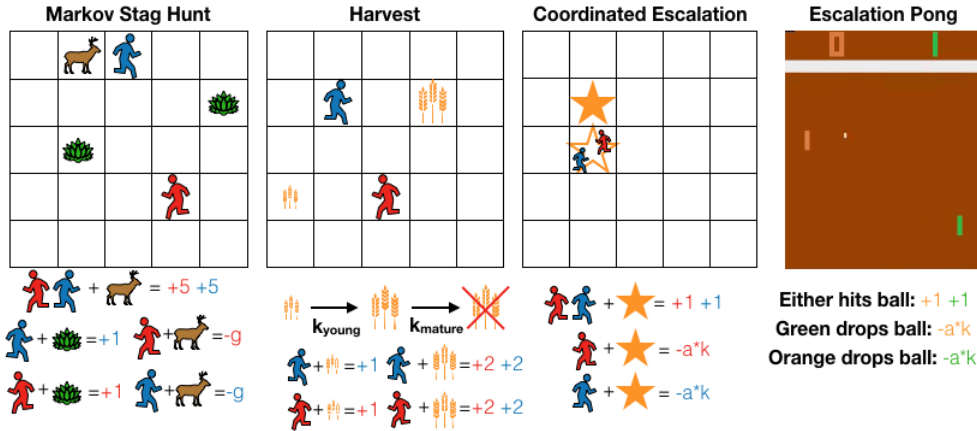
Markov Stag Hunt

Harvest

Coordinated Escalation

Escalation Pong

+ = +5 +5

+ =+1 + =-g

+ =+1 + =-g

$\mathbf{k_{young}}$ $\mathbf{k_{mature}}$

+ =+1 + =+2 +2

+ =+1 + =+2 +2

+ = +1 +1

+ = -a*k

+ = -a*k

Either hits ball: +1 +1

Green drops ball: -a*k

Orange drops ball: -a*k